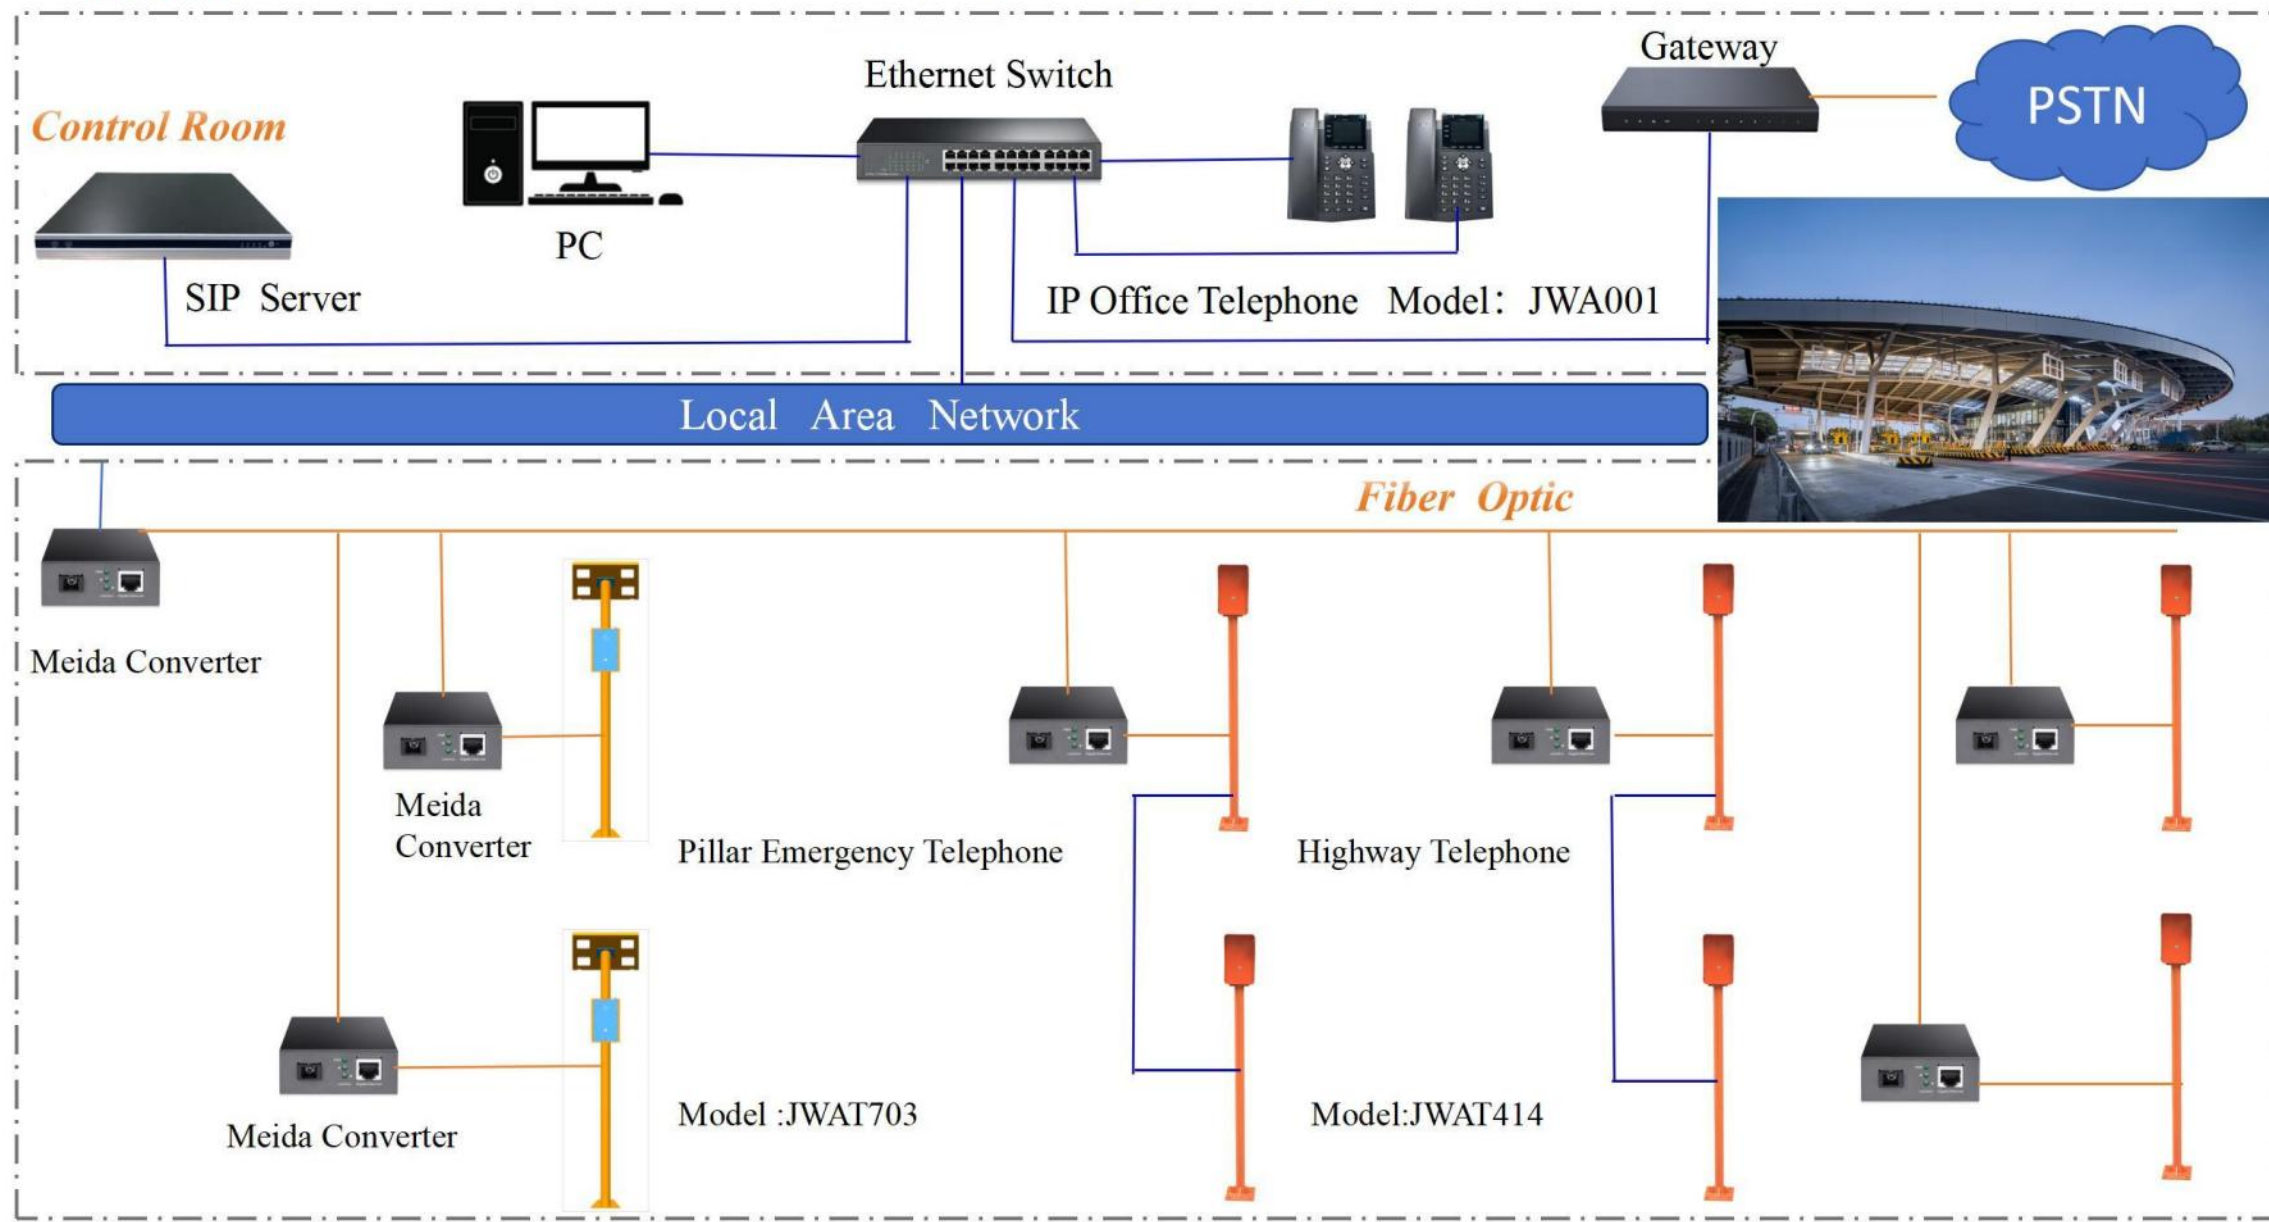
Control Room

PC

Ethernet Switch

Gateway

PSTN

SIP Server

IP Office Telephone Model：JWA001

Local Area Network

Fiber Optic

Meida Converter

Meida Converter

Pillar Emergency Telephone

Highway Telephone

Meida Converter

Model :JWAT703

Model:JWAT414